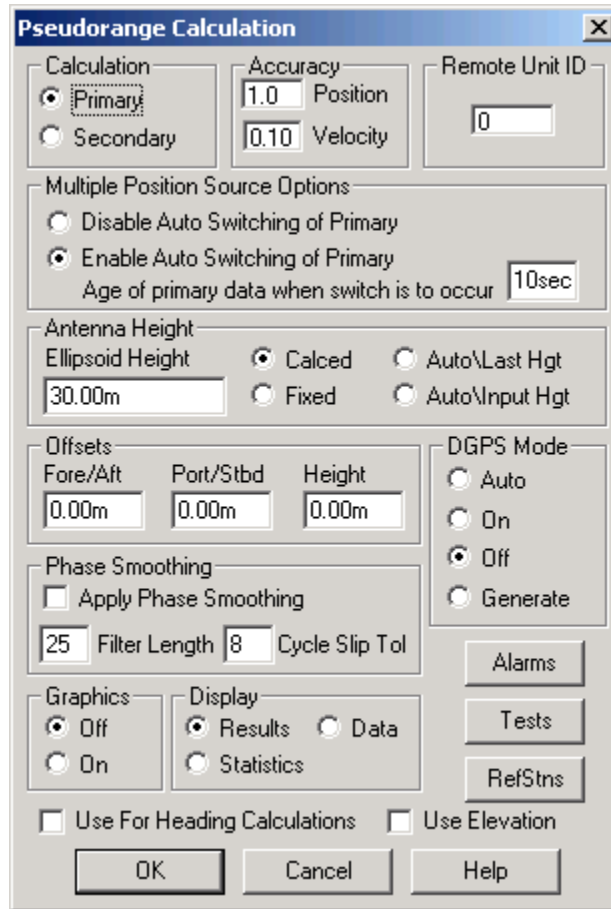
Pseudorange Calculation

×

Calculation
Primary
Secondary

Accuracy
1.0 Position
0.10 Velocity

Remote Unit ID
0

Multiple Position Source Options
Disable Auto Switching of Primary
Enable Auto Switching of Primary
Age of primary data when switch is to occur 10sec

Antenna Height
Ellipsoid Height
30.00m
Calced
Fixed
Auto\Last Hgt
Auto\Input Hgt

Offsets
Fore/Aft 0.00m
Port/Stbd 0.00m
Height 0.00m

DGPS Mode
Auto
On
Off
Generate

Phase Smoothing
Apply Phase Smoothing
25 Filter Length 8 Cycle Slip Tol

Alarms

Graphics
Off
On

Display
Results
Data
Statistics

Tests

RefStns

Use For Heading Calculations
Use Elevation

OK
Cancel
Help